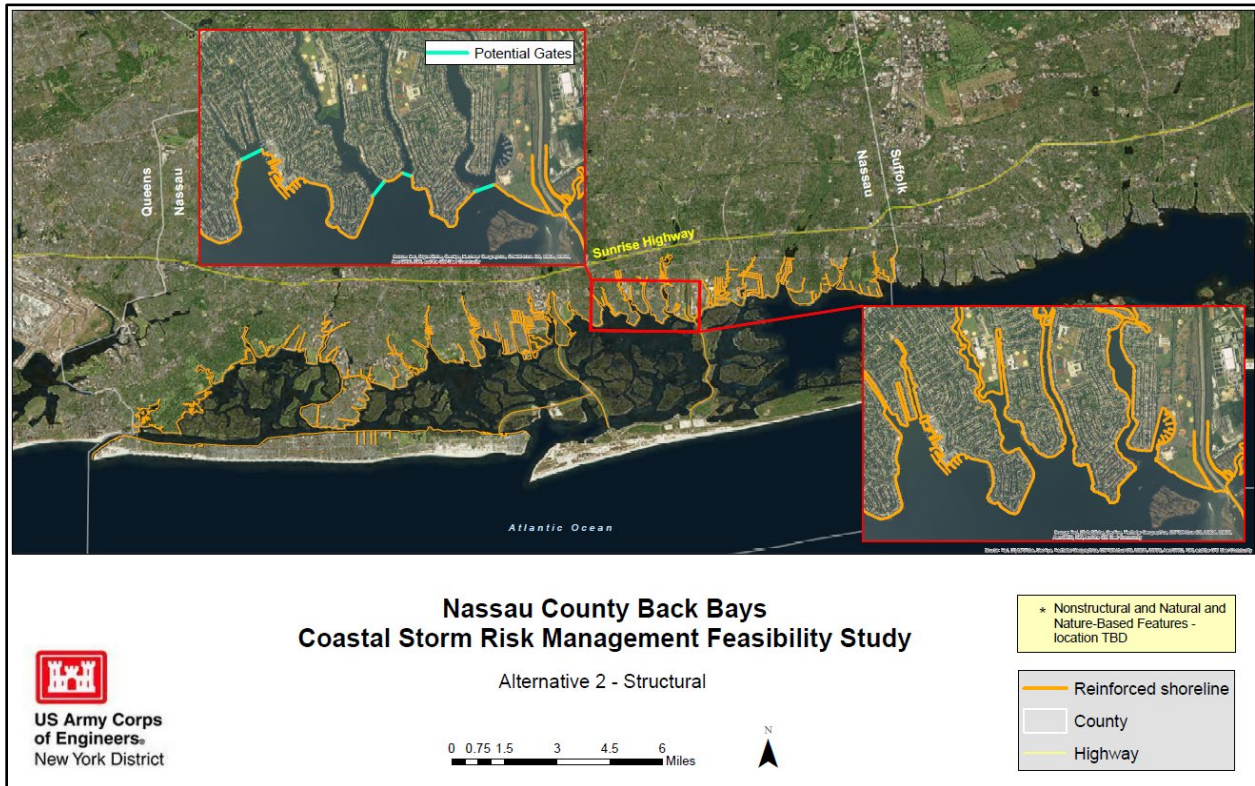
Potential Gates

Queens
Nassau

Nassau
Suffolk

Sunrise Highway

Atlantic Ocean

Nassau County Back Bays
Coastal Storm Risk Management Feasibility Study

Alternative 2 - Structural

* Nonstructural and Natural and Nature-Based Features - location TBD

Reinforced shoreline
County
Highway

US Army Corps of Engineers®
New York District

0 0.75 1.5 3 4.5 6 Miles

N